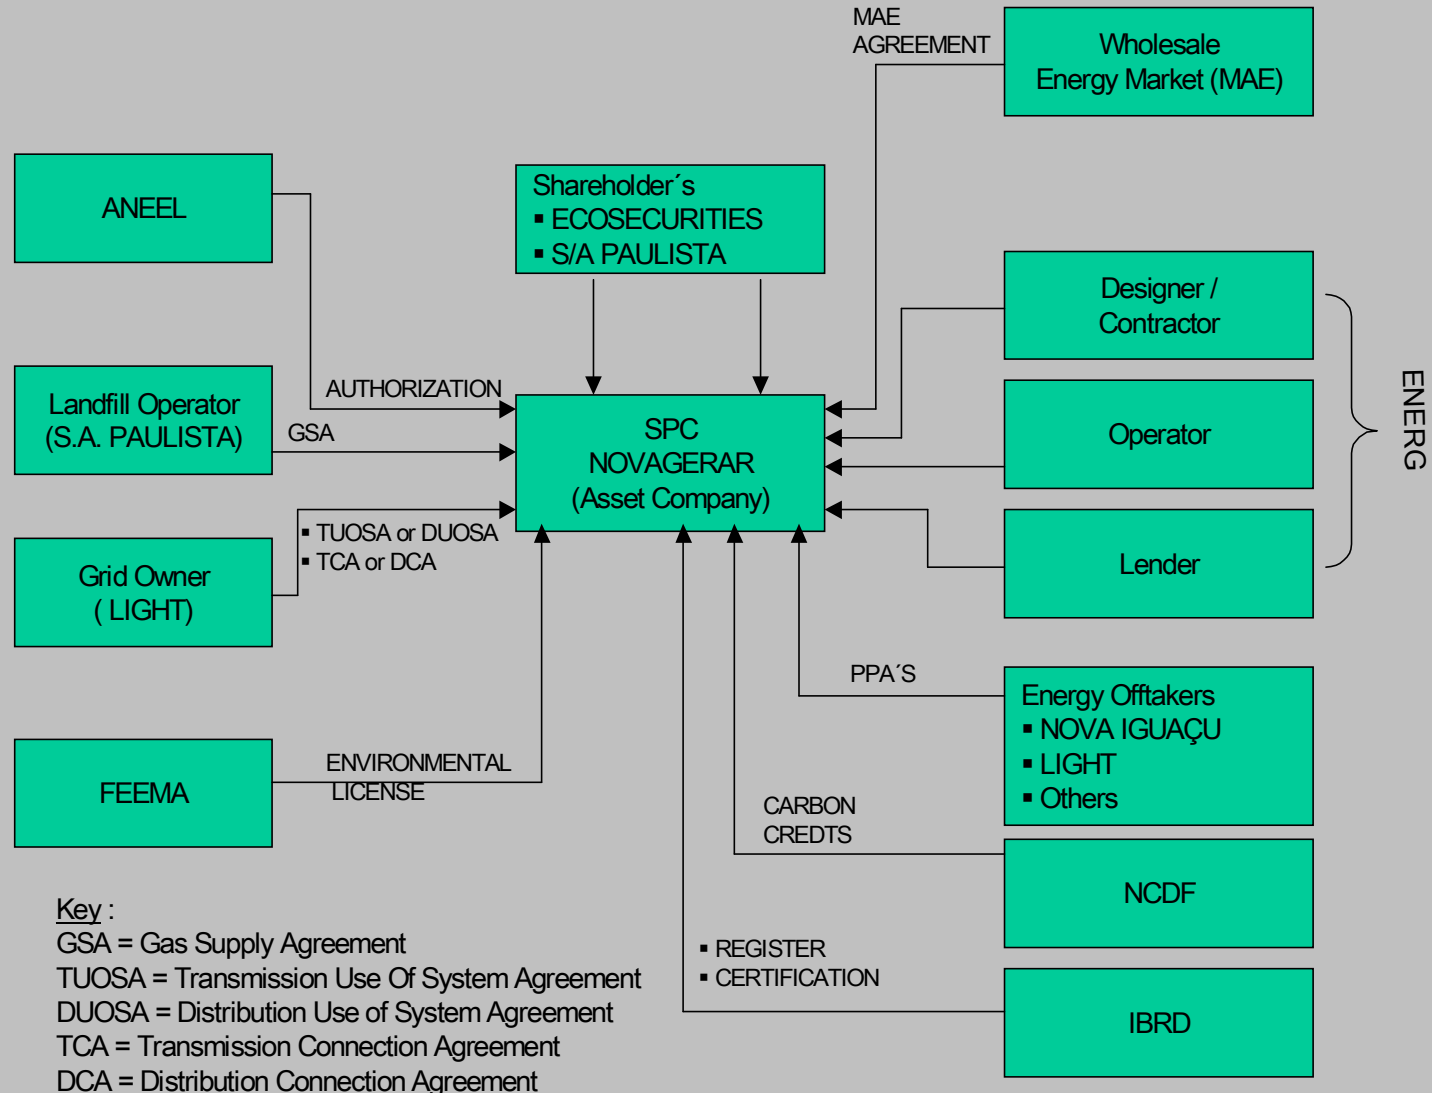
MAE AGREEMENT

Wholesale Energy Market (MAE)

ANEEL

Shareholder´s
▪ ECOSECURITIES
▪ S/A PAULISTA

Designer / Contractor

AUTHORIZATION

Landfill Operator (S.A. PAULISTA)

GSA

SPC NOVAGERAR (Asset Company)

Operator

ENERG

▪ TUOSA or DUOSA
▪ TCA or DCA

Grid Owner ( LIGHT)

Lender

PPA´S

Energy Offtakers
▪ NOVA IGUAÇU
▪ LIGHT
▪ Others

FEEMA

ENVIRONMENTAL LICENSE

CARBON CREDTS

NCDF

Key :
GSA = Gas Supply Agreement
TUOSA = Transmission Use Of System Agreement
DUOSA = Distribution Use of System Agreement
TCA = Transmission Connection Agreement
DCA = Distribution Connection Agreement

▪ REGISTER
▪ CERTIFICATION

IBRD